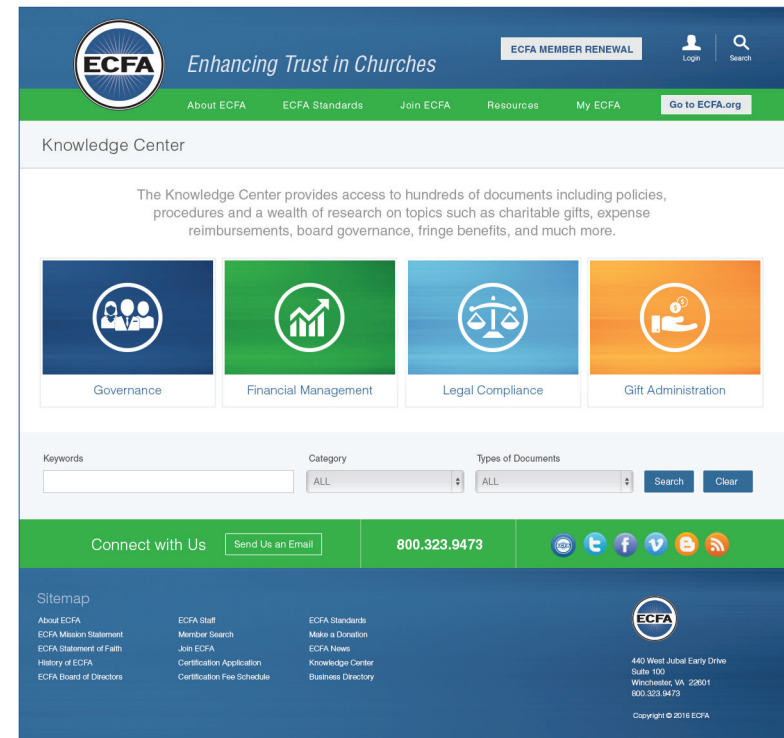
ECFA

Enhancing Trust in Churches

ECFA MEMBER RENEWAL

Login

Search

About ECFA ECFA Standards Join ECFA Resources My ECFA

Go to ECFA.org

Knowledge Center

The Knowledge Center provides access to hundreds of documents including policies, procedures and a wealth of research on topics such as charitable gifts, expense reimbursements, board governance, fringe benefits, and much more.

Governance

Financial Management

Legal Compliance

Gift Administration

Keywords

Category

ALL

Types of Documents

ALL

Search

Clear

Connect with Us

Send Us an Email

800.323.9473

Sitemap

About ECFA
ECFA Mission Statement
ECFA Statement of Faith
History of ECFA
ECFA Board of Directors

ECFA Staff
Member Search
Join ECFA
Certification Application
Certification Fee Schedule

ECFA Standards
Make a Donation
ECFA News
Knowledge Center
Business Directory

ECFA

440 West Jubal Early Drive
Suite 100
Winchester, VA 22601
800.323.9473

Copyright © 2016 ECFA